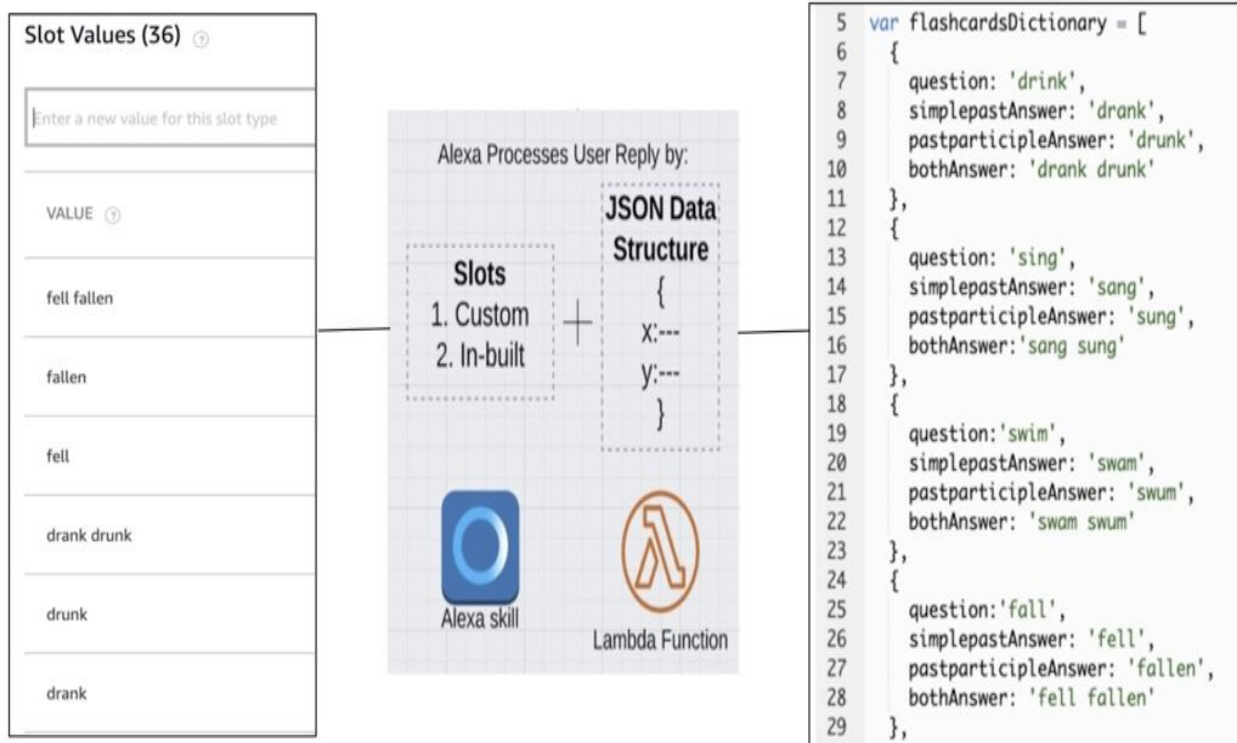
Slot Values (36)

Enter a new value for this slot type

VALUE

fell fallen

fallen

fell

drank drunk

drunk

drank

Alexa Processes User Reply by:

Slots
1. Custom
2. In-built

+

JSON Data Structure
{
x:---
y:---
}

Alexa skill

Lambda Function

5 var flashcardsDictionary = [
6 {
7 question: 'drink',
8 simplepastAnswer: 'drank',
9 pastparticipleAnswer: 'drunk',
10 bothAnswer: 'drank drunk'
11 },
12 {
13 question: 'sing',
14 simplepastAnswer: 'sang',
15 pastparticipleAnswer: 'sung',
16 bothAnswer:'sang sung'
17 },
18 {
19 question:'swim',
20 simplepastAnswer: 'swam',
21 pastparticipleAnswer: 'swum',
22 bothAnswer: 'swam swum'
23 },
24 {
25 question:'fall',
26 simplepastAnswer: 'fell',
27 pastparticipleAnswer: 'fallen',
28 bothAnswer: 'fell fallen'
29 },